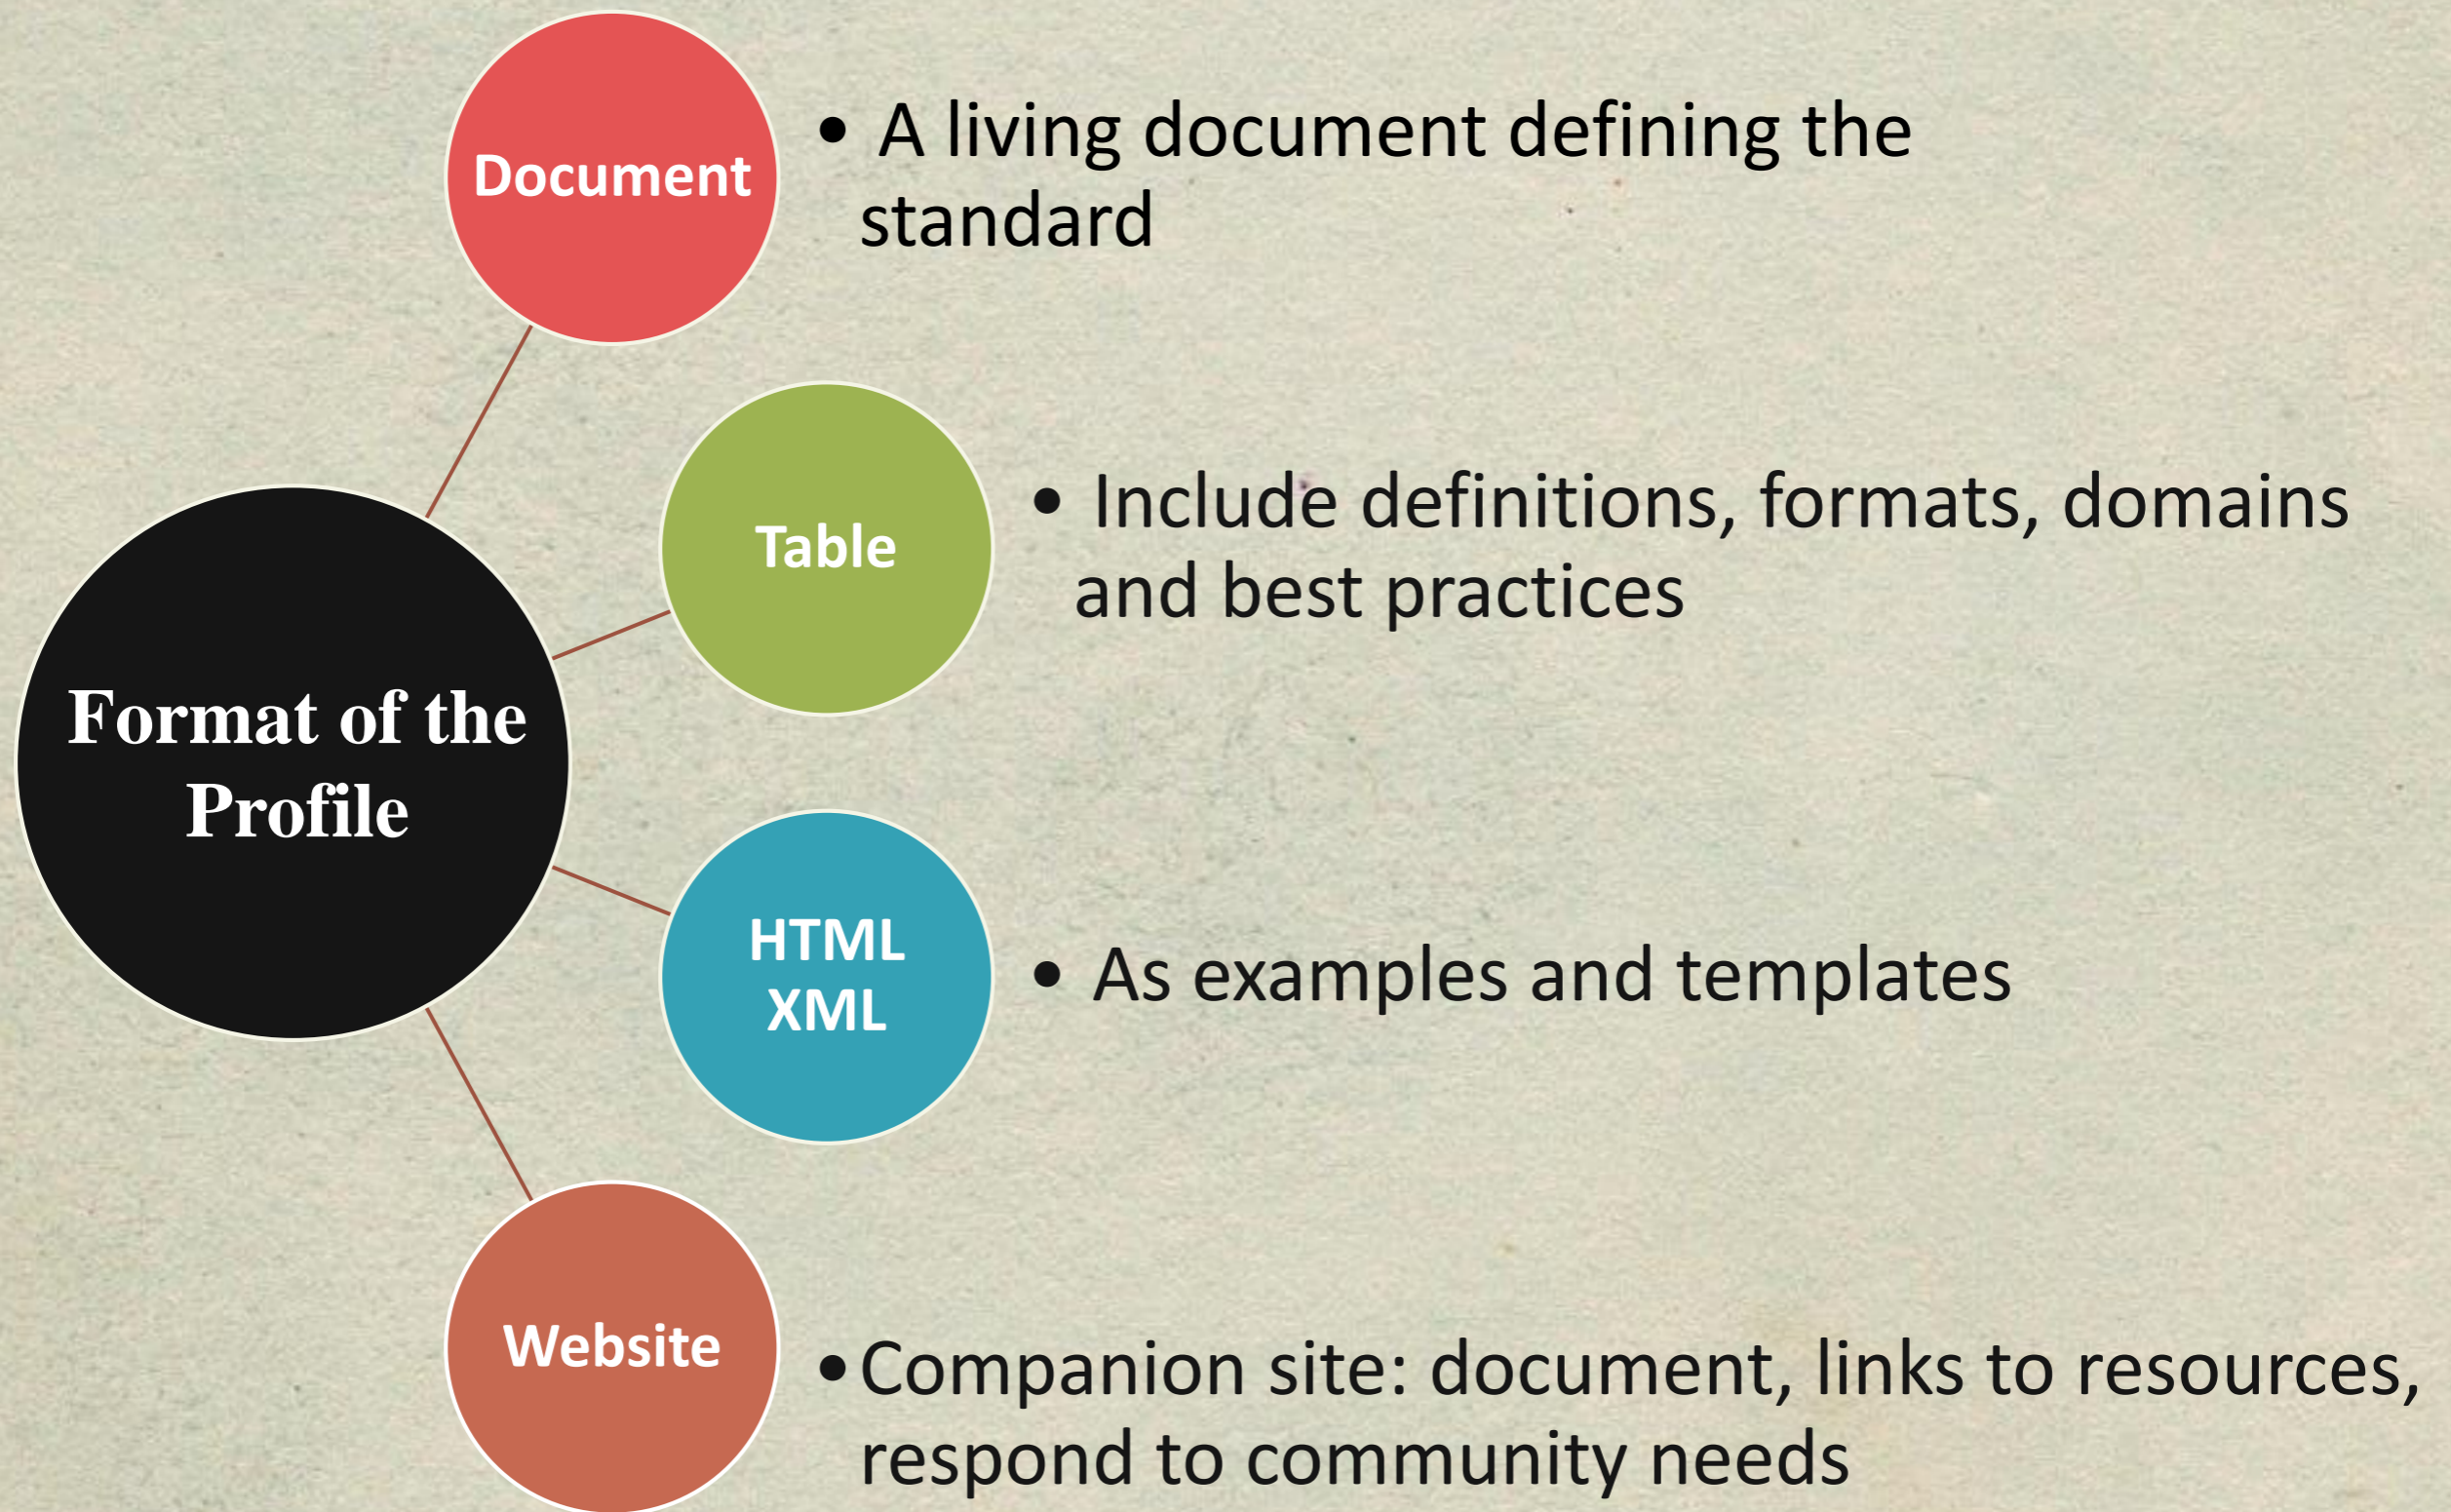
Format of the Profile

Document

• A living document defining the standard

Table

• Include definitions, formats, domains and best practices

HTML
XML

• As examples and templates

Website

• Companion site: document, links to resources, respond to community needs